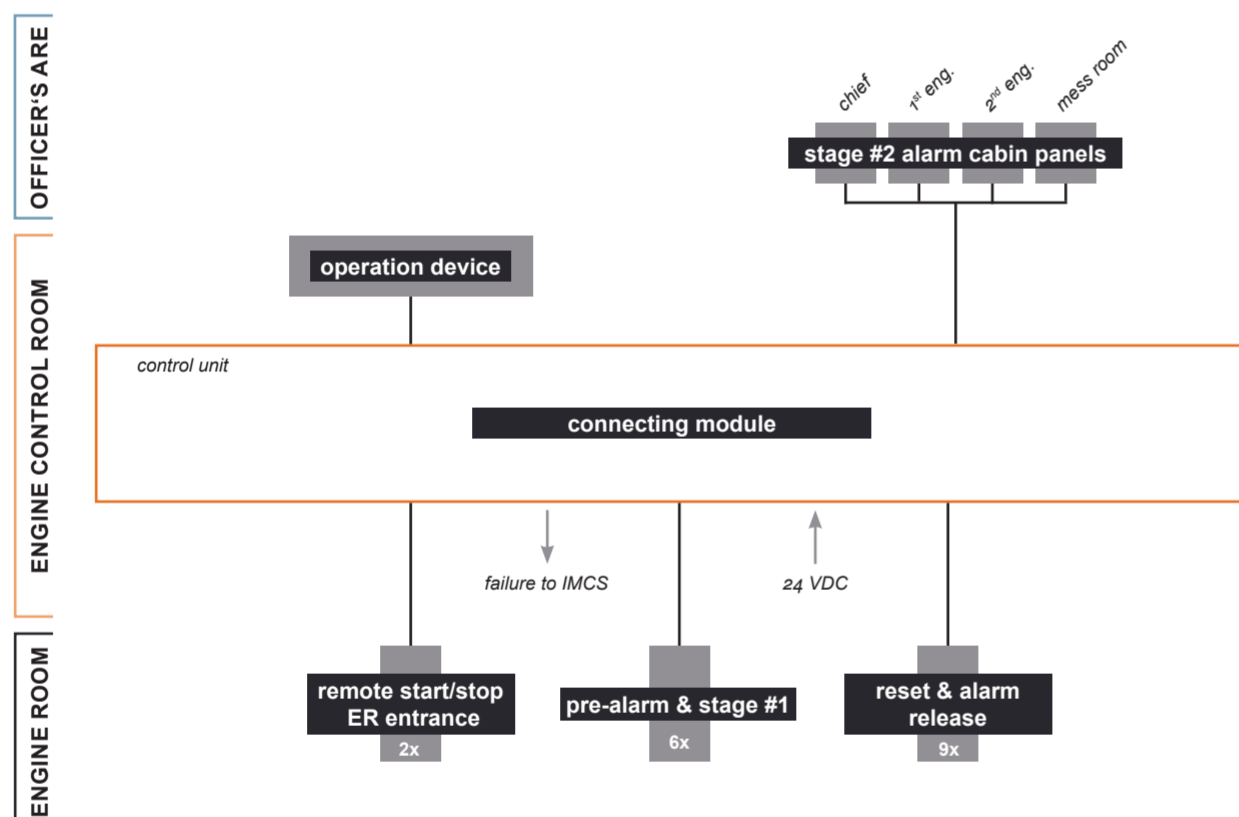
OFFICER'S ARE

chief
$1^{st}$ eng.
$2^{nd}$ eng.
mess room

stage #2 alarm cabin panels

ENGINE CONTROL ROOM

operation device

control unit

connecting module

failure to IMCS

24 VDC

ENGINE ROOM

remote start/stop ER entrance
2x

pre-alarm & stage #1
6x

reset & alarm release
9x